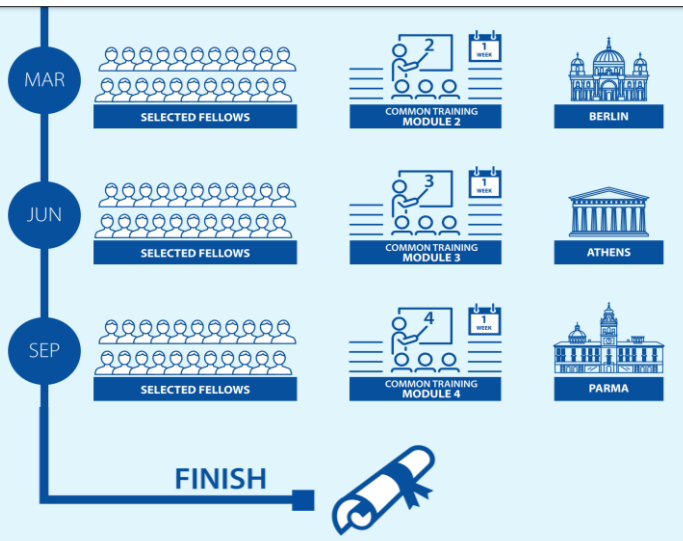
MAR

SELECTED FELLOWS

2

1 WEEK

COMMON TRAINING MODULE 2

BERLIN

JUN

SELECTED FELLOWS

3

1 WEEK

COMMON TRAINING MODULE 3

ATHENS

SEP

SELECTED FELLOWS

4

1 WEEK

COMMON TRAINING MODULE 4

PARMA

FINISH